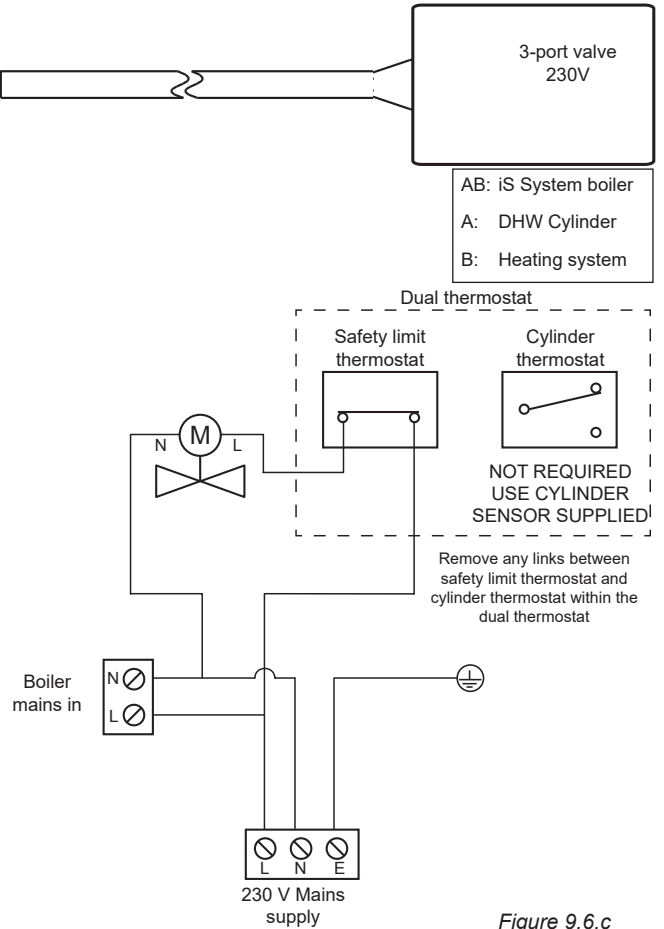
3-port valve
230V

AB: iS System boiler

A: DHW Cylinder

B: Heating system

Dual thermostat

Safety limit thermostat

Cylinder thermostat

NOT REQUIRED USE CYLINDER SENSOR SUPPLIED

M

N

L

Remove any links between safety limit thermostat and cylinder thermostat within the dual thermostat

Boiler mains in

N

L

L N E

230 V Mains supply

Figure 9.6.c